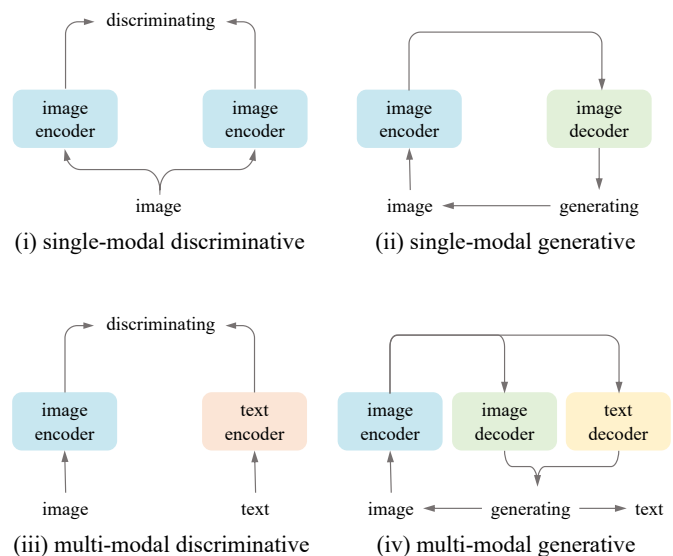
discriminating

image encoder

image encoder

image

(i) single-modal discriminative

image encoder

image decoder

image

generating

(ii) single-modal generative

discriminating

image encoder

text encoder

image

text

(iii) multi-modal discriminative

image encoder

image decoder

text decoder

image

generating

text

(iv) multi-modal generative